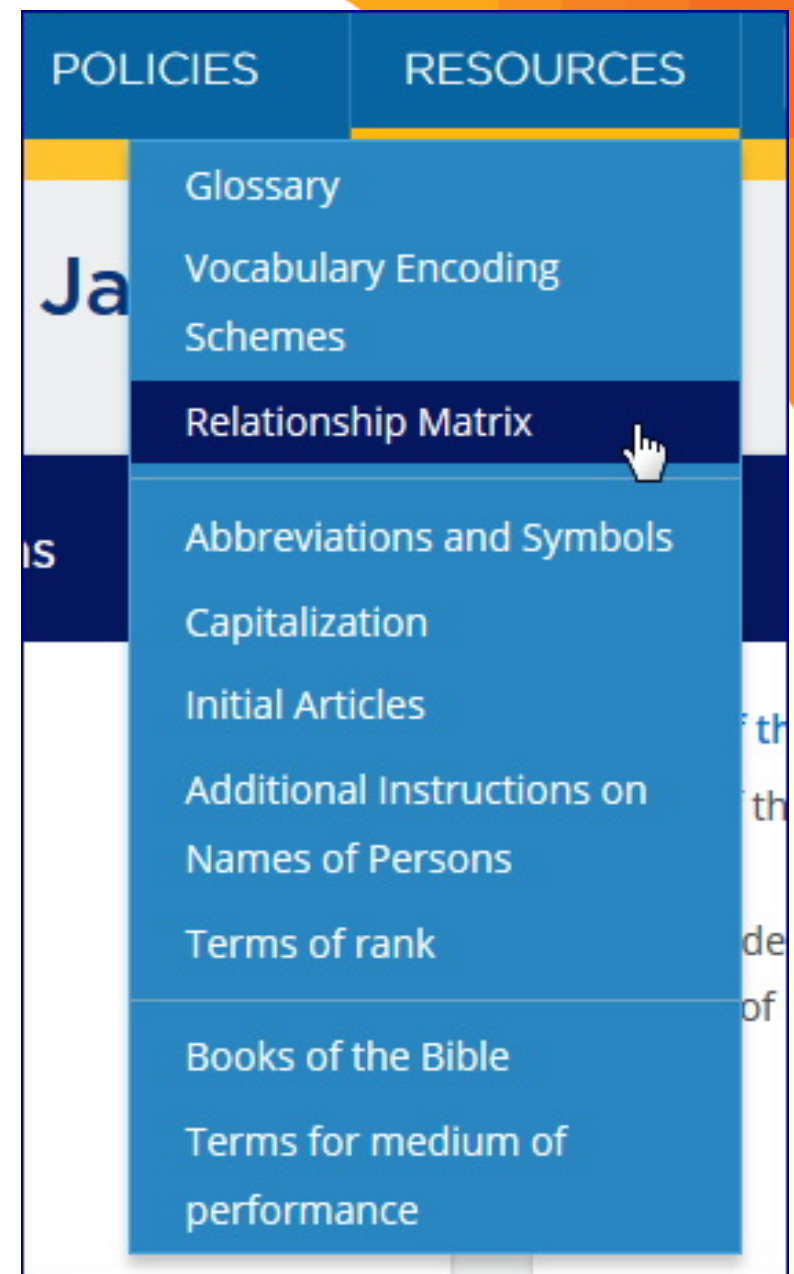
POLICIES RESOURCES

Glossary
Vocabulary Encoding Schemes
Relationship Matrix
Abbreviations and Symbols
Capitalization
Initial Articles
Additional Instructions on Names of Persons
Terms of rank
Books of the Bible
Terms for medium of performance

Ja

ns

f th
f th
de
of